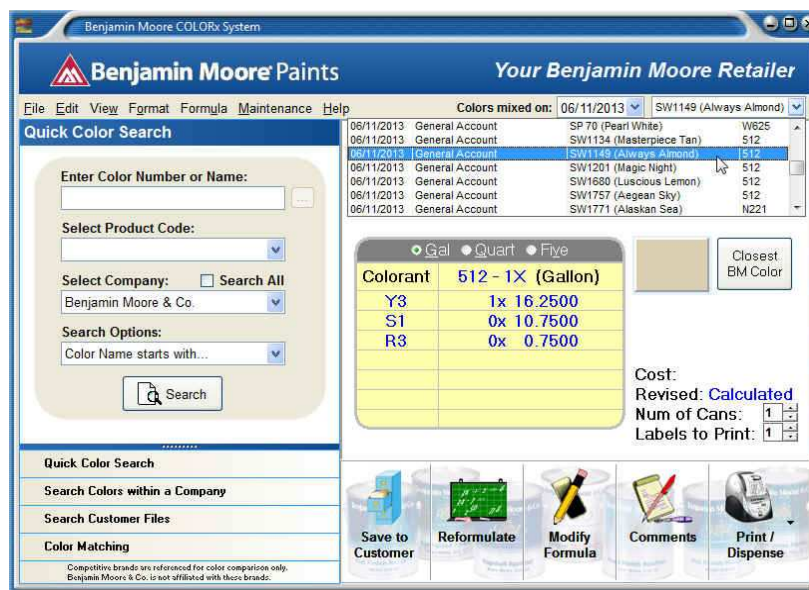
Benjamin Moore COLORx System

Benjamin Moore Paints

Your Benjamin Moore Retailer

File Edit View Format Formula Maintenance Help

Colors mixed on: 06/11/2013 SW1149 (Always Almond)

| | | | |
|---|---|---|---|
| 06/11/2013 | General Account | SP 70 (Pearl White) | W625 |
| 06/11/2013 | General Account | SW1134 (Masterpiece Tan) | 512 |
| 06/11/2013 | General Account | SW1149 (Always Almond) | 512 |
| 06/11/2013 | General Account | SW1201 (Magic Night) | 512 |
| 06/11/2013 | General Account | SW1680 (Luscious Lemon) | 512 |
| 06/11/2013 | General Account | SW1757 (Aegean Sky) | 512 |
| 06/11/2013 | General Account | SW1771 (Alaskan Sea) | N221 |

Quick Color Search

Enter Color Number or Name:

...

Select Product Code:

Select Company: Search All

Benjamin Moore & Co.

Search Options:

Color Name starts with...

Search

Gal Quart Five

| Colorant | 512 - 1X (Gallon) |
|---|---|
| Y3 | 1x 16.2500 |
| S1 | 0x 10.7500 |
| R3 | 0x 0.7500 |

Closest BM Color

Cost:
Revised: Calculated
Num of Cans: 1
Labels to Print: 1

Quick Color Search

Search Colors within a Company

Search Customer Files

Color Matching

Competitive brands are referenced for color comparison only. Benjamin Moore & Co. is not affiliated with these brands.

Save to Customer

Reformulate

Modify Formula

Comments

Print / Dispense